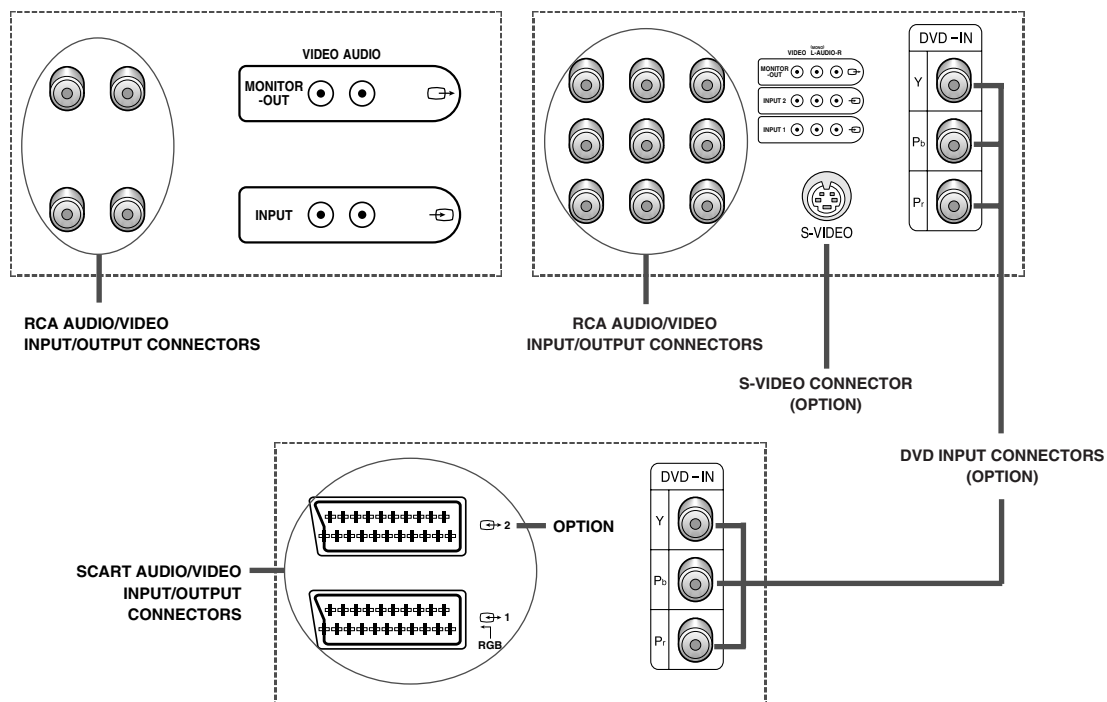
VIDEO AUDIO

MONITOR -OUT

INPUT

RCA AUDIO/VIDEO INPUT/OUTPUT CONNECTORS

VIDEO (MONO) L-AUDIO-R

MONITOR -OUT

INPUT 2

INPUT 1

S-VIDEO

DVD-IN

Y

$P_b$

$P_r$

RCA AUDIO/VIDEO INPUT/OUTPUT CONNECTORS

S-VIDEO CONNECTOR (OPTION)

DVD INPUT CONNECTORS (OPTION)

SCART AUDIO/VIDEO INPUT/OUTPUT CONNECTORS

2

OPTION

1

RGB

DVD-IN

Y

$P_b$

$P_r$